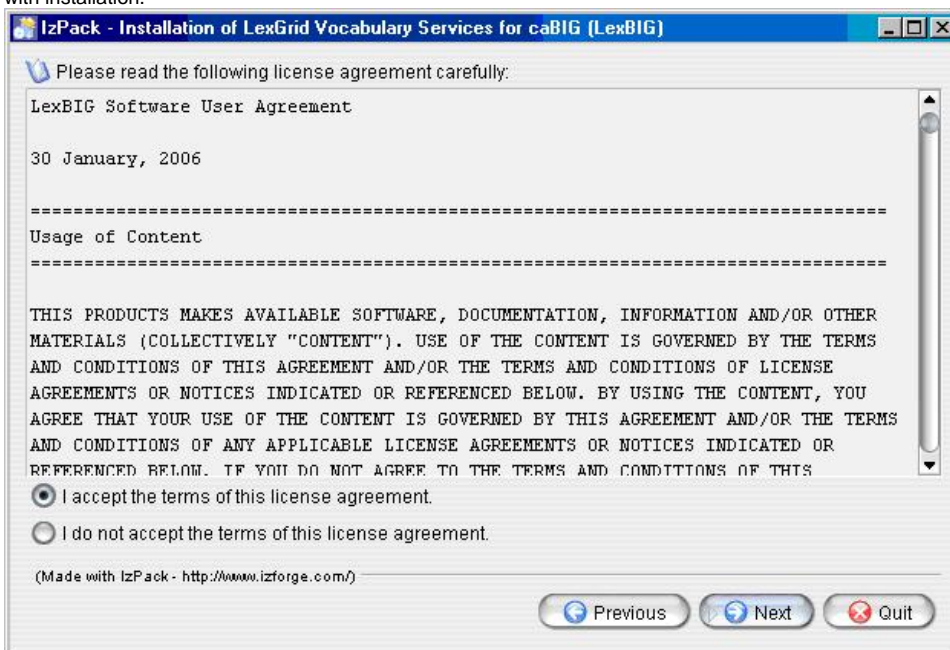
with installation.

IzPack - Installation of LexGrid Vocabulary Services for caBIG (LexBIG)

Please read the following license agreement carefully:

LexBIG Software User Agreement

30 January, 2006

================================================================================
Usage of Content
================================================================================

THIS PRODUCTS MAKES AVAILABLE SOFTWARE, DOCUMENTATION, INFORMATION AND/OR OTHER MATERIALS (COLLECTIVELY "CONTENT"). USE OF THE CONTENT IS GOVERNED BY THE TERMS AND CONDITIONS OF THIS AGREEMENT AND/OR THE TERMS AND CONDITIONS OF LICENSE AGREEMENTS OR NOTICES INDICATED OR REFERENCED BELOW. BY USING THE CONTENT, YOU AGREE THAT YOUR USE OF THE CONTENT IS GOVERNED BY THIS AGREEMENT AND/OR THE TERMS AND CONDITIONS OF ANY APPLICABLE LICENSE AGREEMENTS OR NOTICES INDICATED OR REFERENCED BELOW. IF YOU DO NOT AGREE TO THE TERMS AND CONDITIONS OF THIS

I accept the terms of this license agreement.

I do not accept the terms of this license agreement.

(Made with IzPack - http://www.izforge.com/)

Previous Next Quit